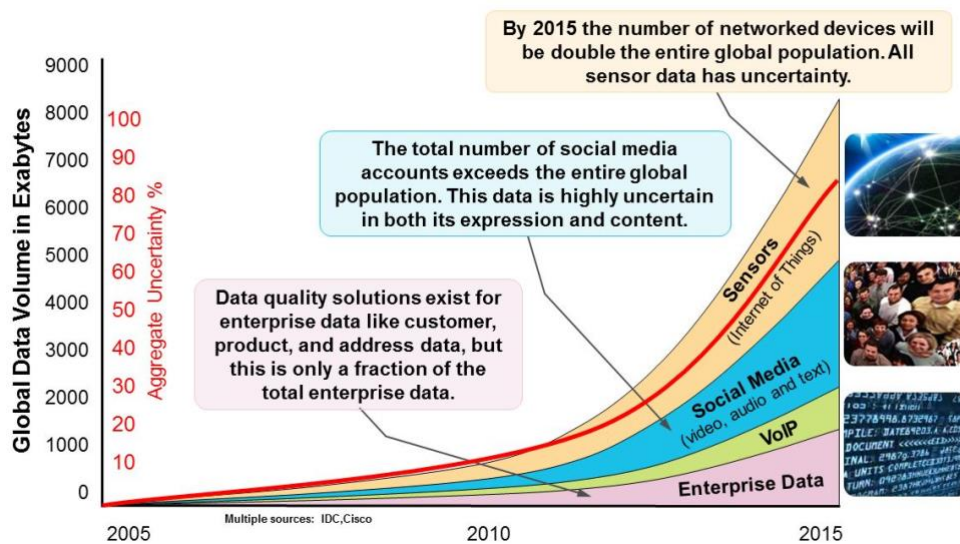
By 2015 the number of networked devices will be double the entire global population. All sensor data has uncertainty.

The total number of social media accounts exceeds the entire global population. This data is highly uncertain in both its expression and content.

Data quality solutions exist for enterprise data like customer, product, and address data, but this is only a fraction of the total enterprise data.

Global Data Volume in Exabytes

9000
8000
7000
6000
5000
4000
3000
2000
1000
0

Aggregate Uncertainty %

100
90
80
70
60
50
40
30
20
10

Sensors
(Internet of Things)

Social Media
(video, audio and text)

VoIP

Enterprise Data

Multiple sources: IDC,Cisco

2005
2010
2015